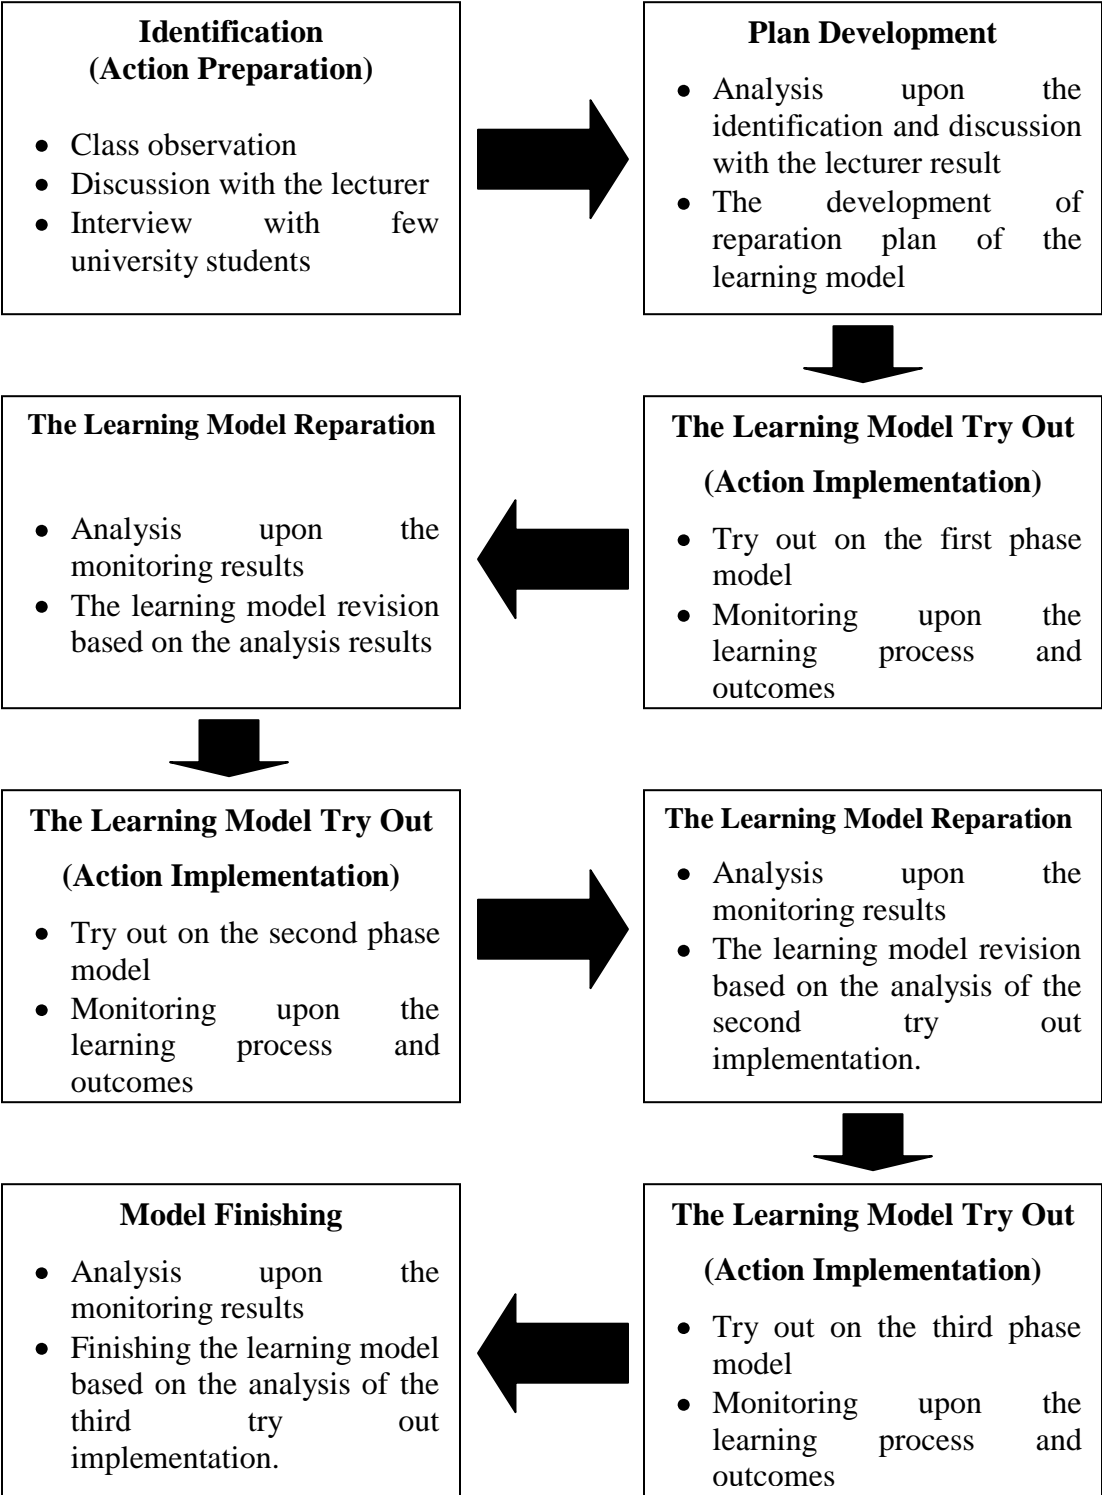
**Identification (Action Preparation)**

- Class observation
- Discussion with the lecturer
- Interview with few university students

**Plan Development**

- Analysis upon the identification and discussion with the lecturer result
- The development of reparation plan of the learning model

**The Learning Model Try Out**

**(Action Implementation)**

- Try out on the first phase model
- Monitoring upon the learning process and outcomes

**The Learning Model Reparation**

- Analysis upon the monitoring results
- The learning model revision based on the analysis results

**The Learning Model Try Out**

**(Action Implementation)**

- Try out on the second phase model
- Monitoring upon the learning process and outcomes

**The Learning Model Reparation**

- Analysis upon the monitoring results
- The learning model revision based on the analysis of the second try out implementation.

**The Learning Model Try Out**

**(Action Implementation)**

- Try out on the third phase model
- Monitoring upon the learning process and outcomes

**Model Finishing**

- Analysis upon the monitoring results
- Finishing the learning model based on the analysis of the third try out implementation.